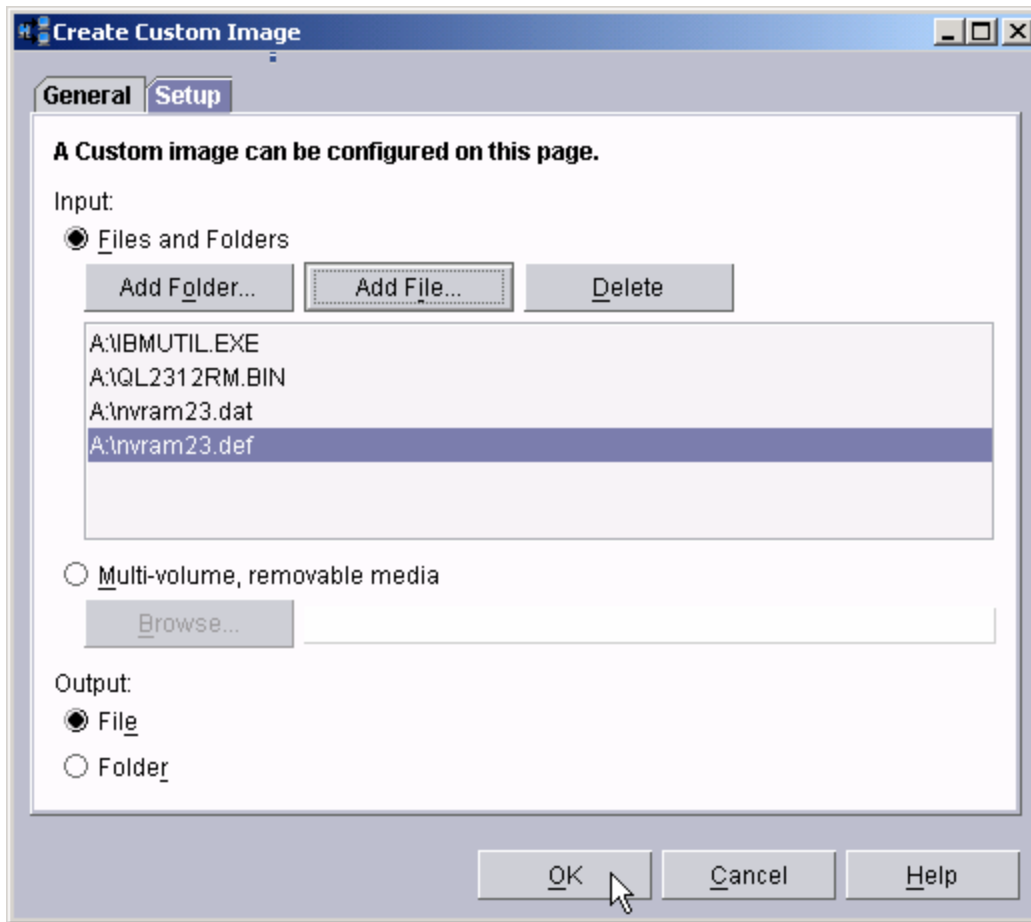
Create Custom Image

General
Setup

A Custom image can be configured on this page.

Input:
Files and Folders
Add Folder...
Add File...
Delete

A:\IBMUTIL.EXE
A:\QL2312RM.BIN
A:\nvram23.dat
A:\nvram23.def

Multi-volume, removable media
Browse...

Output:
File
Folder

OK
Cancel
Help